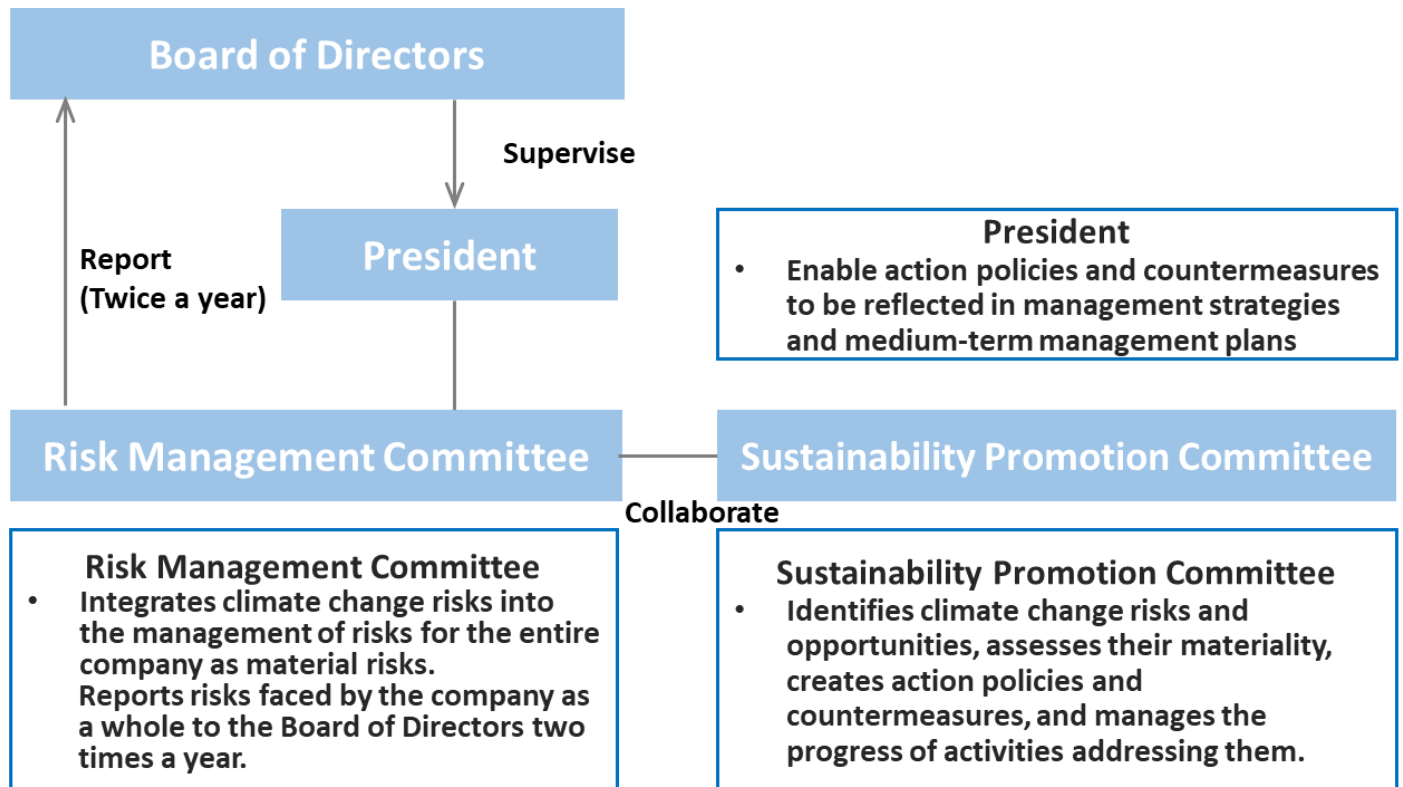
Board of Directors

Supervise

Report (Twice a year)

President

President
• Enable action policies and countermeasures to be reflected in management strategies and medium-term management plans

Risk Management Committee

Sustainability Promotion Committee

Collaborate

Risk Management Committee
• Integrates climate change risks into the management of risks for the entire company as material risks.
Reports risks faced by the company as a whole to the Board of Directors two times a year.

Sustainability Promotion Committee
• Identifies climate change risks and opportunities, assesses their materiality, creates action policies and countermeasures, and manages the progress of activities addressing them.